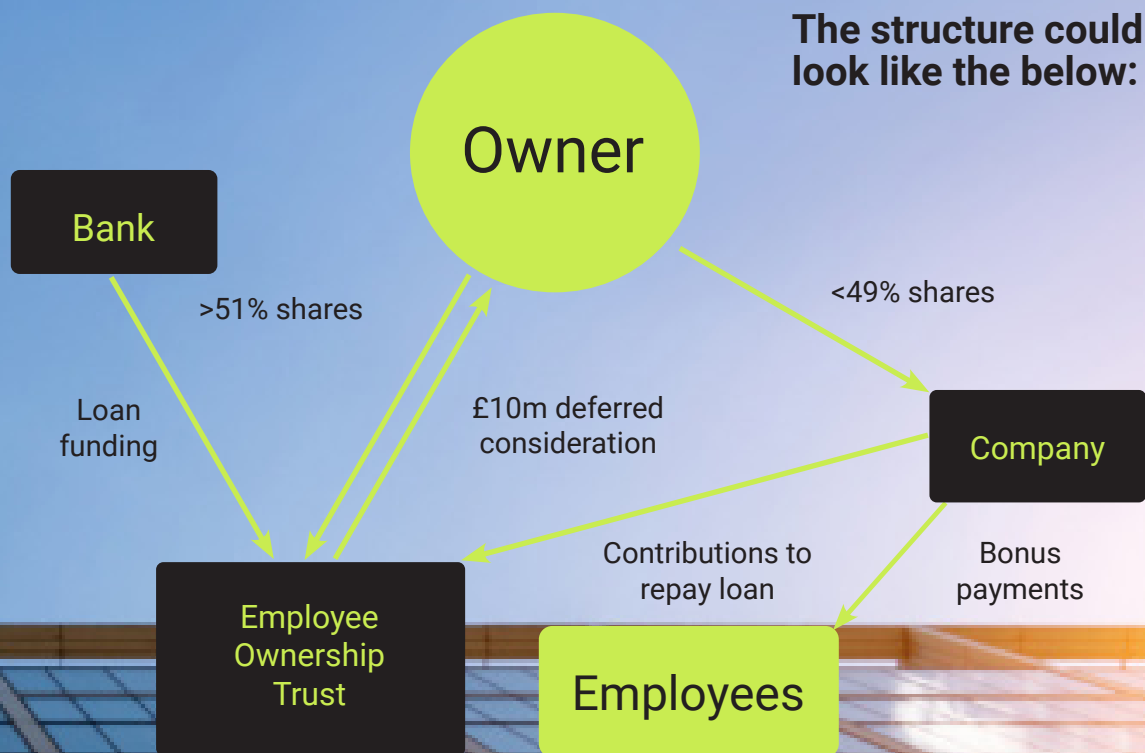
The structure could look like the below:

Owner

Bank

>51% shares

<49% shares

Loan funding

£10m deferred consideration

Company

Contributions to repay loan

Bonus payments

Employee Ownership Trust

Employees